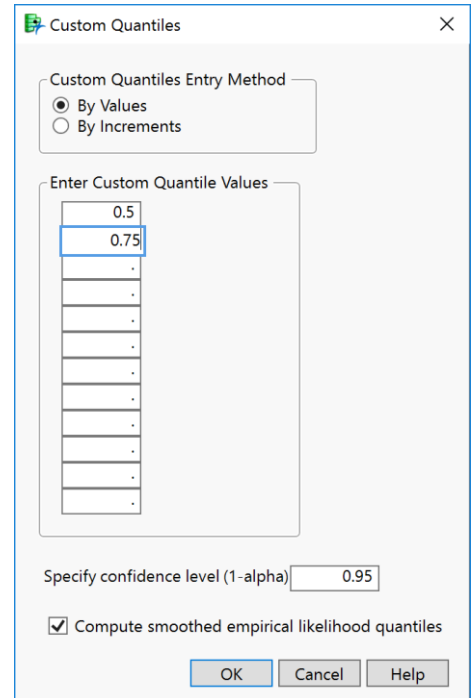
Custom Quantiles

×

Custom Quantiles Entry Method

By Values

By Increments

Enter Custom Quantile Values

| 0.5 |
| 0.75 |
| . |
| . |
| . |
| . |
| . |
| . |
| . |
| . |
| . |
| . |
| . |

Specify confidence level (1-alpha) 0.95

Compute smoothed empirical likelihood quantiles

OK Cancel Help